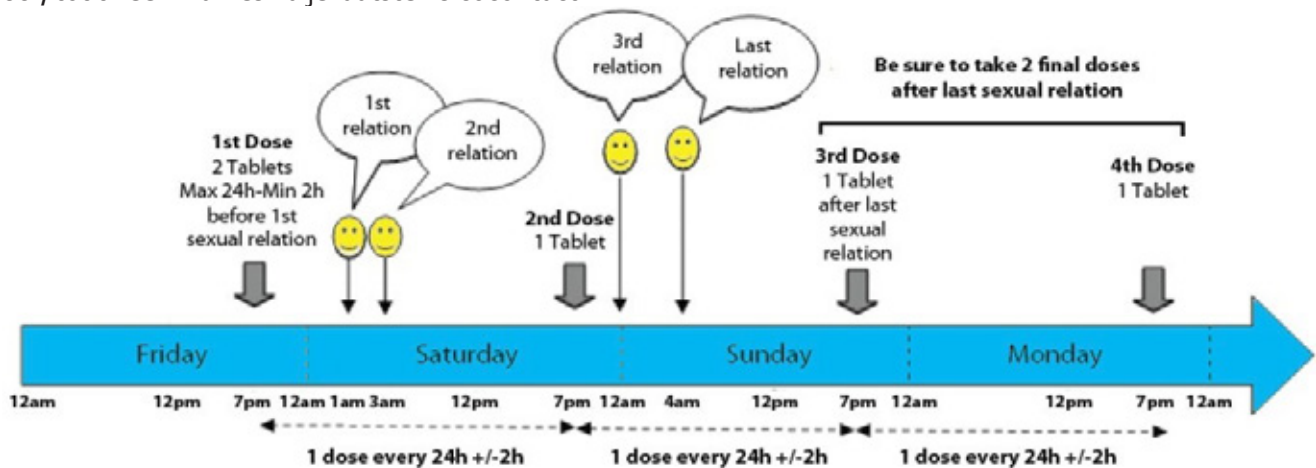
1st Dose
2 Tablets
Max 24h-Min 2h
before 1st
sexual relation

1st relation

2nd relation

2nd Dose
1 Tablet

3rd relation

Last relation

Be sure to take 2 final doses after last sexual relation

3rd Dose
1 Tablet
after last
sexual
relation

4th Dose
1 Tablet

Friday

Saturday

Sunday

Monday

12am 12pm 7pm 12am 1am 3am 12pm 7pm 12am 4am 12pm 7pm 12am 12pm 7pm 12am

1 dose every 24h +/-2h

1 dose every 24h +/-2h

1 dose every 24h +/-2h